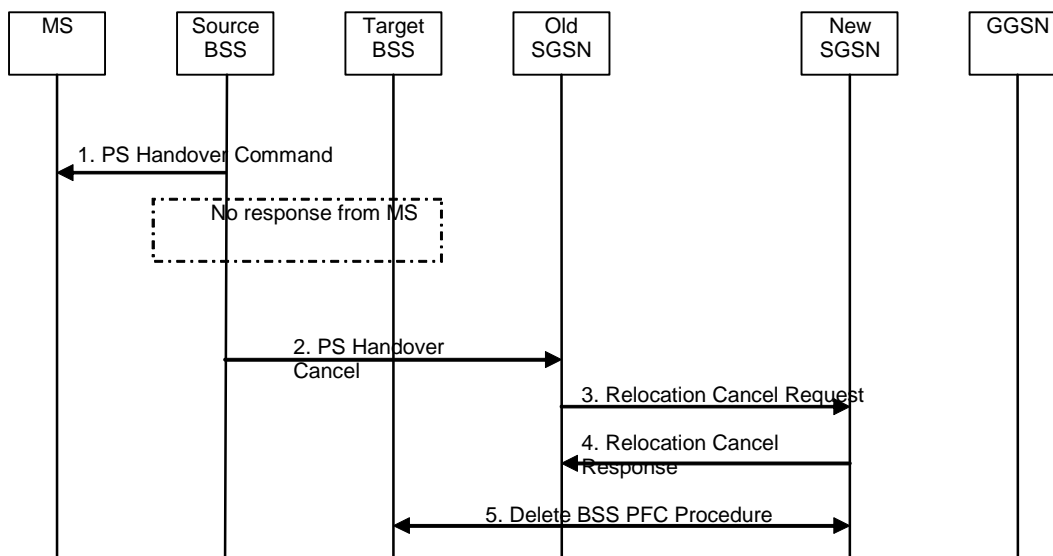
MS

Source BSS

Target BSS

Old SGSN

New SGSN

GGSN

1. PS Handover Command

No response from MS

2. PS Handover Cancel

3. Relocation Cancel Request

4. Relocation Cancel Response

5. Delete BSS PFC Procedure